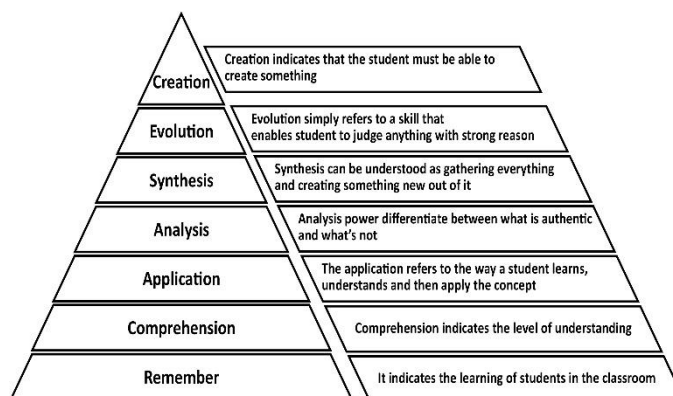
Creation
Creation indicates that the student must be able to create something

Evolution
Evolution simply refers to a skill that enables student to judge anything with strong reason

Synthesis
Synthesis can be understood as gathering everything and creating something new out of it

Analysis
Analysis power differentiate between what is authentic and what's not

Application
The application refers to the way a student learns, understands and then apply the concept

Comprehension
Comprehension indicates the level of understanding

Remember
It indicates the learning of students in the classroom